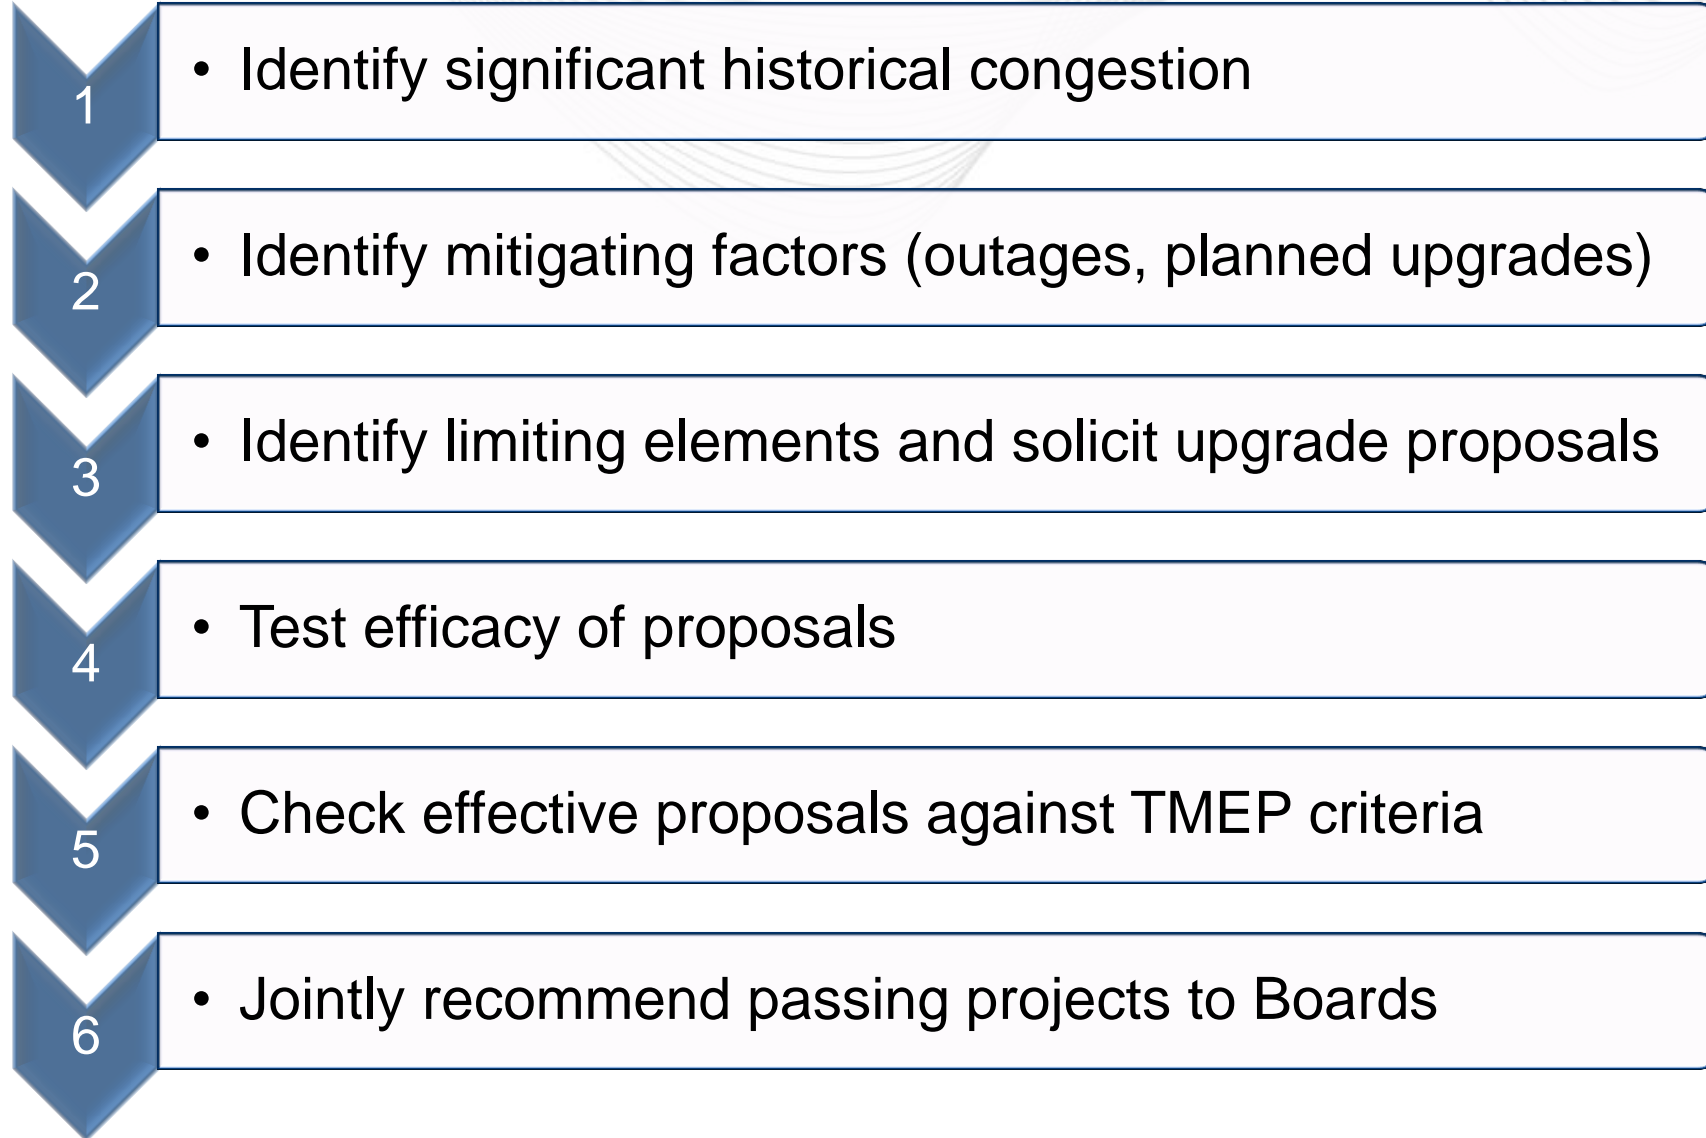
1

• Identify significant historical congestion

2

• Identify mitigating factors (outages, planned upgrades)

3

• Identify limiting elements and solicit upgrade proposals

4

• Test efficacy of proposals

5

• Check effective proposals against TMEP criteria

6

• Jointly recommend passing projects to Boards